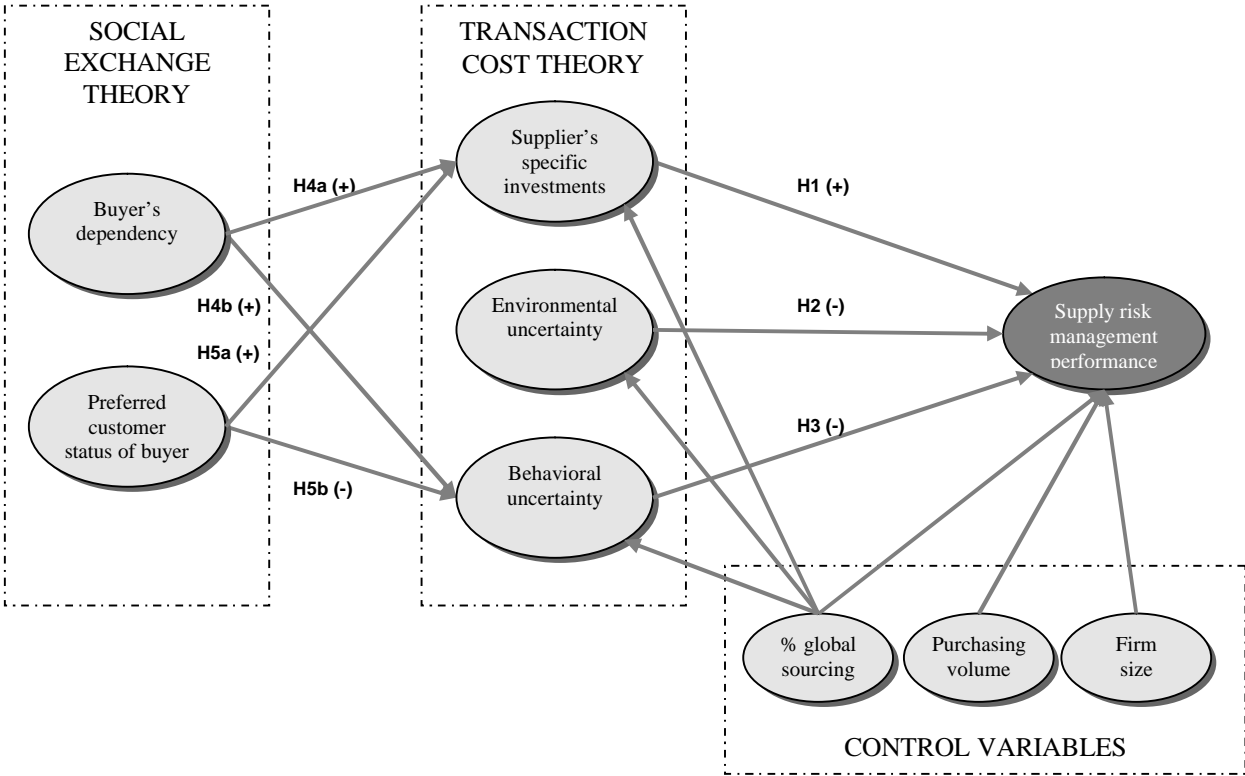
SOCIAL EXCHANGE THEORY

TRANSACTION COST THEORY

Buyer's dependency

Preferred customer status of buyer

H4a (+)

H4b (+)

H5a (+)

H5b (-)

Supplier's specific investments

Environmental uncertainty

Behavioral uncertainty

H1 (+)

H2 (-)

H3 (-)

Supply risk management performance

% global sourcing

Purchasing volume

Firm size

CONTROL VARIABLES